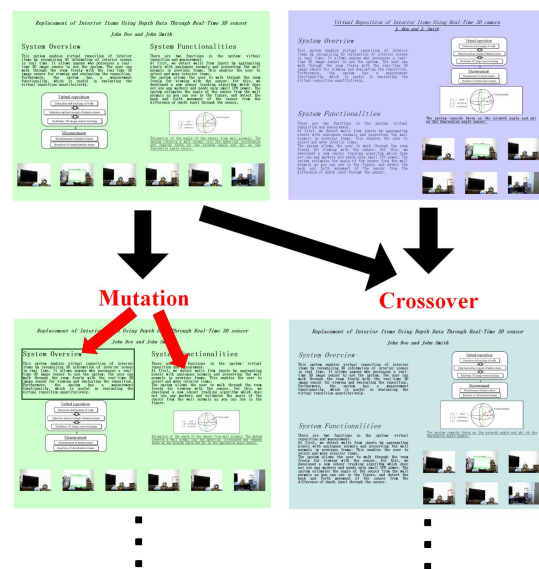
Replacement of Interior Items Using Depth Data Through Real-Time 3D sensor

John Doe and John Smith

System Overview

System Functionalities

Virtual Reposition of Interior Items Using Real-Time 3D camera

J. Doe and J. Smith

System Overview

System Functionalities

Mutation

Crossover

Replacement of Interior Items Using Depth Data Through Real-Time 3D sensor

John Doe and John Smith

System Overview

System Functionalities

Replacement of Interior Items Using Depth Data Through Real-Time 3D sensor

John Doe and John Smith

System Overview

System Functionalities